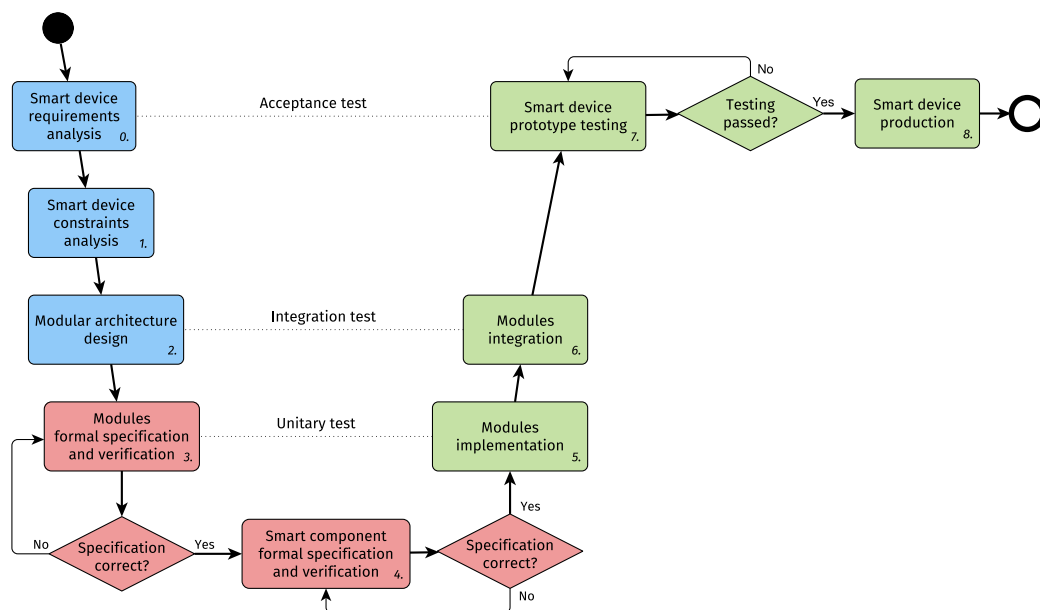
Smart device requirements analysis 0.

Acceptance test

Smart device prototype testing 7.

No

Testing passed?

Yes

Smart device production 8.

Smart device constraints analysis 1.

Modular architecture design 2.

Integration test

Modules integration 6.

Modules formal specification and verification 3.

Unitary test

Modules implementation 5.

No

Specification correct?

Yes

Smart component formal specification and verification 4.

Yes

Specification correct?

No